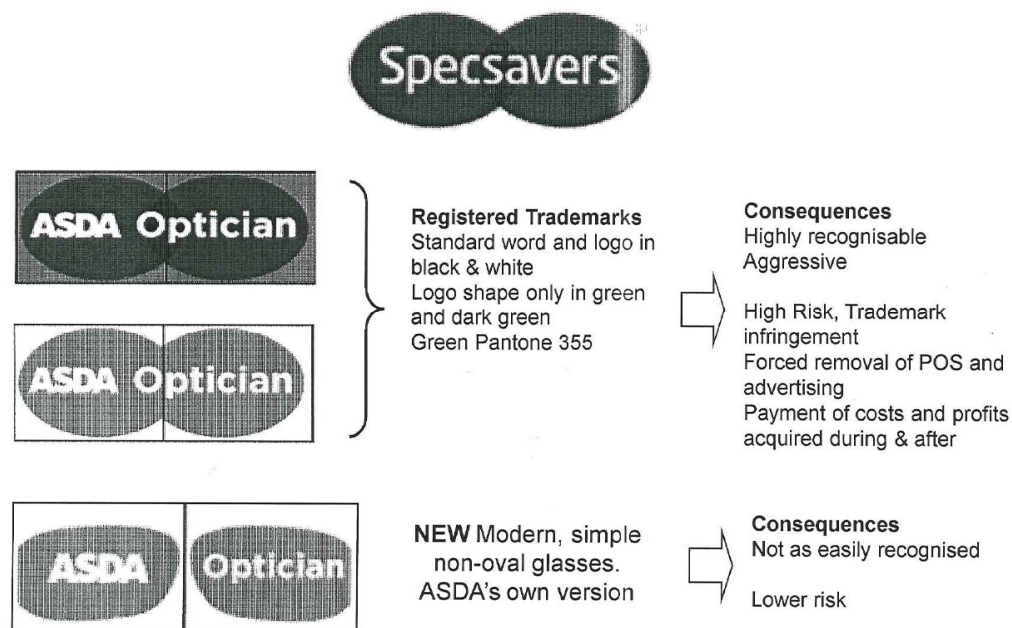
Specsavers

ASDA Optician

ASDA Optician

Registered Trademarks
Standard word and logo in black & white
Logo shape only in green and dark green
Green Pantone 355

Consequences
Highly recognisable
Aggressive

High Risk, Trademark infringement
Forced removal of POS and advertising
Payment of costs and profits acquired during & after

ASDA Optician

NEW Modern, simple non-oval glasses. ASDA's own version

Consequences
Not as easily recognised

Lower risk